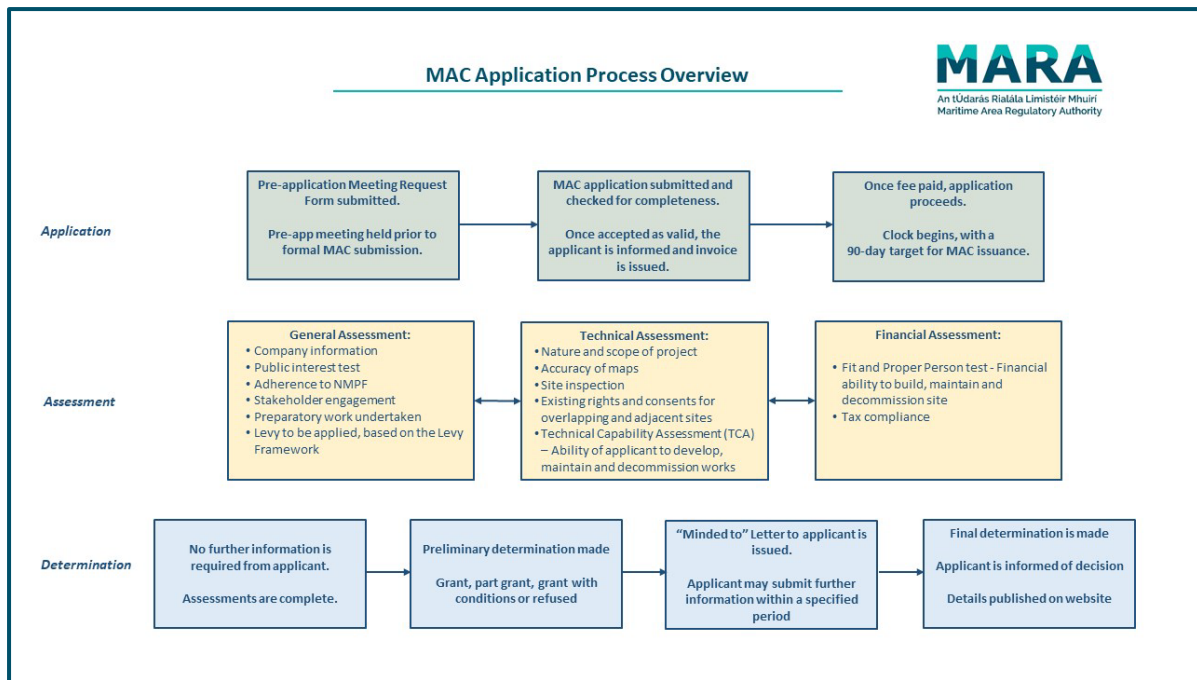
MAC Application Process Overview

MARA
An tÚdarás Rialála Limistéir Mhuirí
Maritime Area Regulatory Authority

Application

Pre-application Meeting Request Form submitted.

Pre-app meeting held prior to formal MAC submission.

MAC application submitted and checked for completeness.

Once accepted as valid, the applicant is informed and invoice is issued.

Once fee paid, application proceeds.

Clock begins, with a 90-day target for MAC issuance.

Assessment

General Assessment:
• Company information
• Public interest test
• Adherence to NMPF
• Stakeholder engagement
• Preparatory work undertaken
• Levy to be applied, based on the Levy Framework

Technical Assessment:
• Nature and scope of project
• Accuracy of maps
• Site inspection
• Existing rights and consents for overlapping and adjacent sites
• Technical Capability Assessment (TCA) – Ability of applicant to develop, maintain and decommission works

Financial Assessment:
• Fit and Proper Person test - Financial ability to build, maintain and decommission site
• Tax compliance

Determination

No further information is required from applicant.

Assessments are complete.

Preliminary determination made

Grant, part grant, grant with conditions or refused

“Minded to” Letter to applicant is issued.

Applicant may submit further information within a specified period

Final determination is made

Applicant is informed of decision

Details published on website